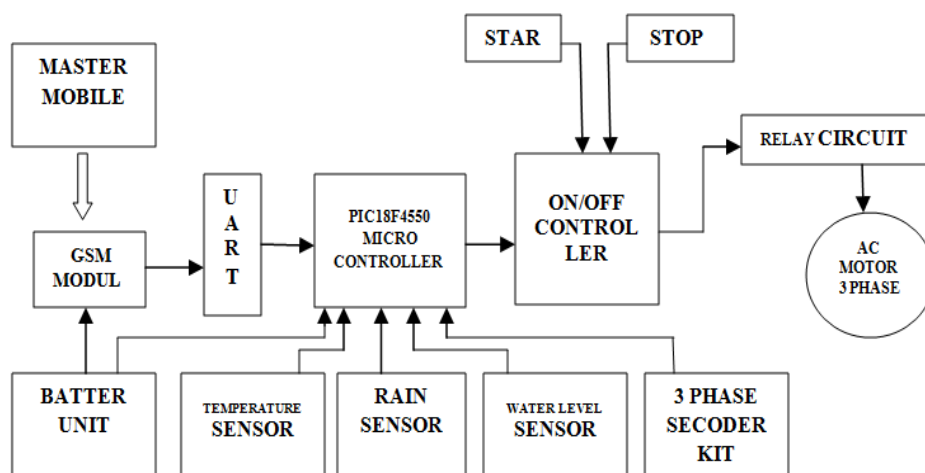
MASTER MOBILE

STAR

STOP

RELAY CIRCUIT

U A R T

PIC18F4550 MICRO CONTROLLER

ON/OFF CONTROL LER

GSM MODUL

AC MOTOR 3 PHASE

BATTER UNIT

TEMPERATURE SENSOR

RAIN SENSOR

WATER LEVEL SENSOR

3 PHASE SECODER KIT